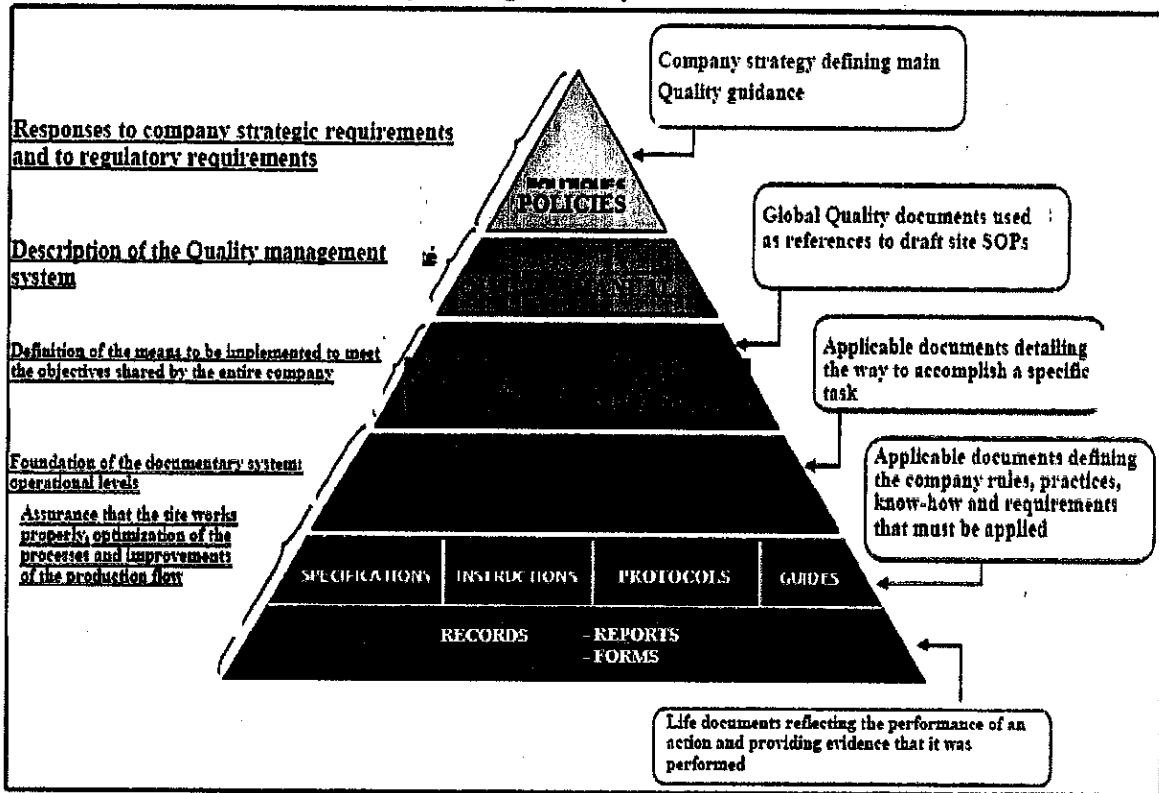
Responses to company strategic requirements and to regulatory requirements

Description of the Quality management system

Definition of the means to be implemented to meet the objectives shared by the entire company

Foundation of the documentary system: operational levels

Assurance that the site works properly, optimization of the processes and improvements of the production flow

Company strategy defining main Quality guidance

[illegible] POLICIES

Global Quality documents used as references to draft site SOPs

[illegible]

Applicable documents detailing the way to accomplish a specific task

Applicable documents defining the company rules, practices, know-how and requirements that must be applied

SPECIFICATIONS | INSTRUCTIONS | PROTOCOLS | GUIDES

RECORDS - REPORTS - FORMS

Life documents reflecting the performance of an action and providing evidence that it was performed